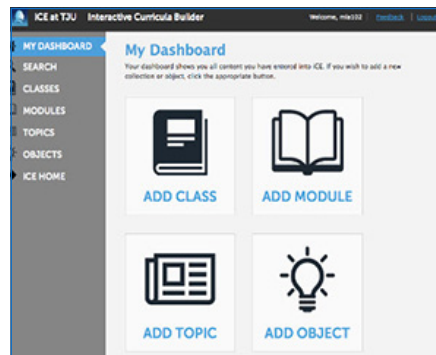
ICE at TJU Interactive Curricula Builder

Welcome, mla102 | Feedback | Logout

MY DASHBOARD
SEARCH
CLASSES
MODULES
TOPICS
OBJECTS
ICE HOME

My Dashboard

Your dashboard shows you all content you have entered into iCE. If you wish to add a new collection or object, click the appropriate button.

ADD CLASS

ADD MODULE

ADD TOPIC

ADD OBJECT